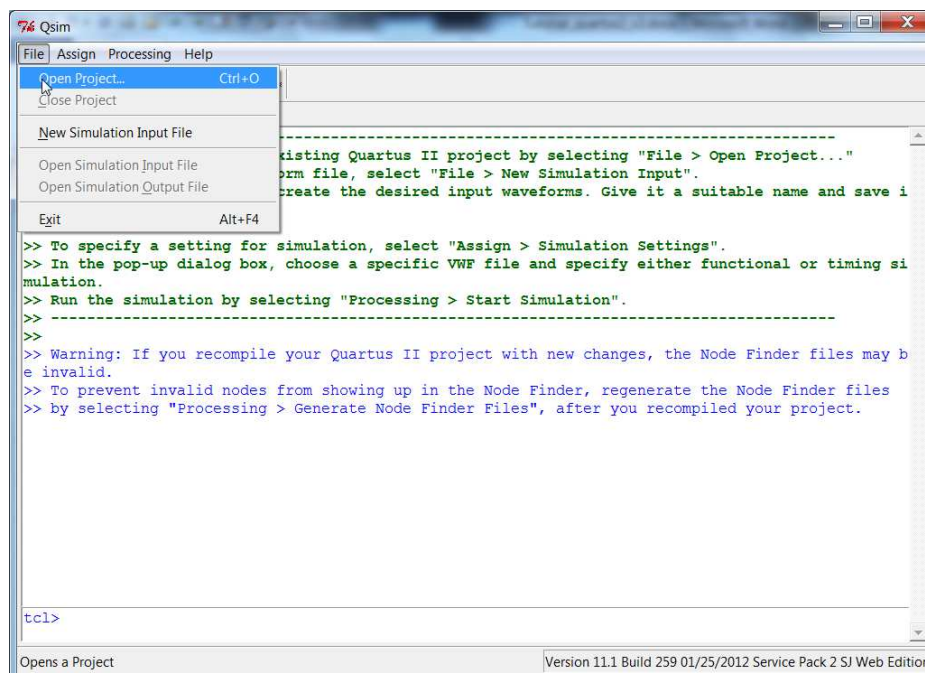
Qsim

File Assign Processing Help

Open Project... Ctrl+O
Close Project

New Simulation Input File

Open Simulation Input File
Open Simulation Output File

Exit Alt+F4

-------------------------------------------------------------------
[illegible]xisting Quartus II project by selecting "File > Open Project..."
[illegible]orm file, select "File > New Simulation Input".
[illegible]create the desired input waveforms. Give it a suitable name and save i

>> To specify a setting for simulation, select "Assign > Simulation Settings".
>> In the pop-up dialog box, choose a specific VWF file and specify either functional or timing simulation.
>> Run the simulation by selecting "Processing > Start Simulation".
>> -------------------------------------------------------------------------------------
>>
>> Warning: If you recompile your Quartus II project with new changes, the Node Finder files may be invalid.
>> To prevent invalid nodes from showing up in the Node Finder, regenerate the Node Finder files
>> by selecting "Processing > Generate Node Finder Files", after you recompiled your project.

tcl>

Opens a Project

Version 11.1 Build 259 01/25/2012 Service Pack 2 SJ Web Edition